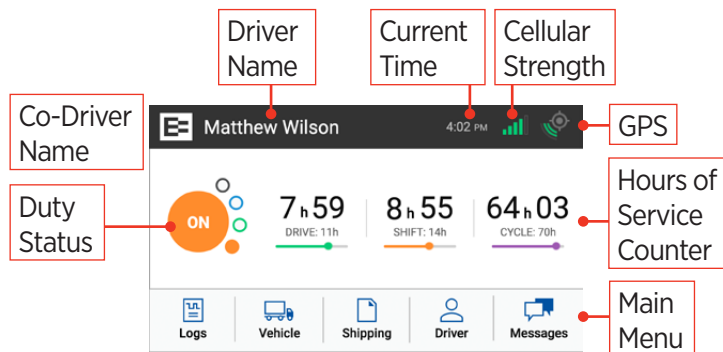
Driver Name

Current Time

Cellular Strength

Co-Driver Name

Matthew Wilson

4:02 PM

GPS

Duty Status

ON

7 h 59
DRIVE: 11h

8 h 55
SHIFT: 14h

64 h 03
CYCLE: 70h

Hours of Service Counter

Logs

Vehicle

Shipping

Driver

Messages

Main Menu